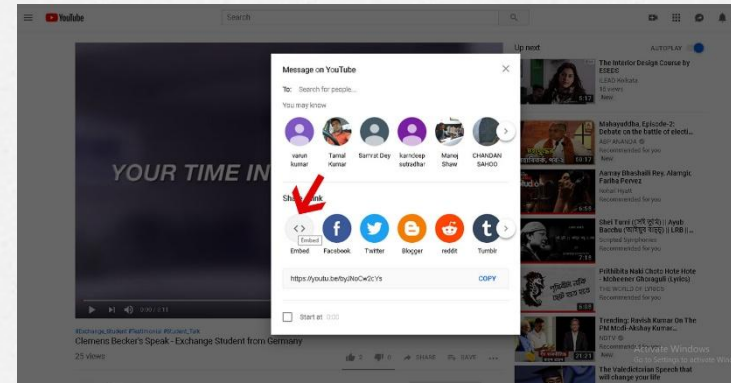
YouTube

Search

Message on YouTube

To: Search for people...

You may know

varun kumar

Tamal Kumar

Sumit Dey

kamdeep sotradhar

Manoj Shaw

CHANDAN SAHOO

YOUR TIME IN

Share a link

Embed

Embed

Facebook

Twitter

Blogger

reddit

Tumblr

https://youtu.be/tyJNoCw2cYs

COPY

Start at 0:00

0:00 / 2:11

#Exchange_Student #Tellmore #Student_Talk

Clemens Becker's Speak - Exchange Student from Germany

25 views

SHARE

Up next

AUTOPLAY

The Interior Design Course by ESEDC

IIEAD Kolkata

16 views

New

Mahayuddha, Episode-2: Debate on the battle of electi...

ABP ANANDA

Recommended for you

10:17

Aurnay Bhashalli Roy, Alamgir Faiba Pervez

Nahar Hyatt

Recommended for you

Shei Tumi (সেই তুমি) | Ayub Bacchu (আইয়ুব বাচ্চু) | LRB | ...

Scripted Symphonies

Recommended for you

Priklibita Naki Chota Hote Hote - Mohneer Choudhuri (Lyrics)

THE WORLD OF LYRICS

Recommended for you

Trending: Ravish Kumar On The PM Modi-Akshay Kumar...

NDTV

Recommended for you

21:31

The Valedictorian Speech that will change your life

Activate Windows

Go to Settings to activate Windows.